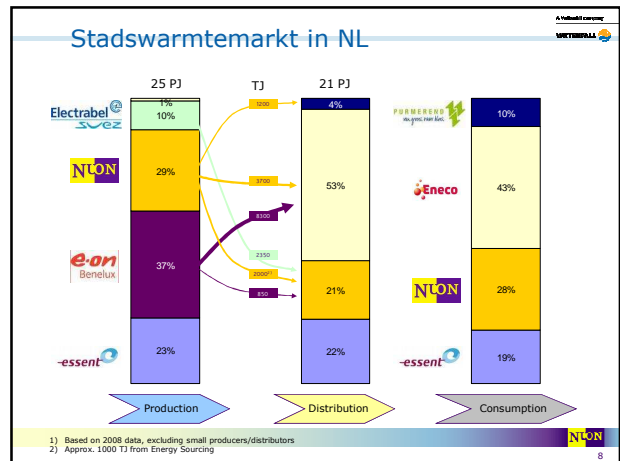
A Vattenfall company

VATTENFALL

Stadswarmtemarkt in NL

25 PJ

TJ

21 PJ

Electrabel SUEZ

1%

10%

NUON

29%

e.on Benelux

37%

essent

23%

1200

3700

8300

2350

2000$^{2)}$

850

4%

53%

21%

22%

PURMEREND

10%

Eneco

43%

NUON

28%

essent

19%

Production

Distribution

Consumption

1) Based on 2008 data, excluding small producers/distributors
2) Approx. 1000 TJ from Energy Sourcing

NUON

8